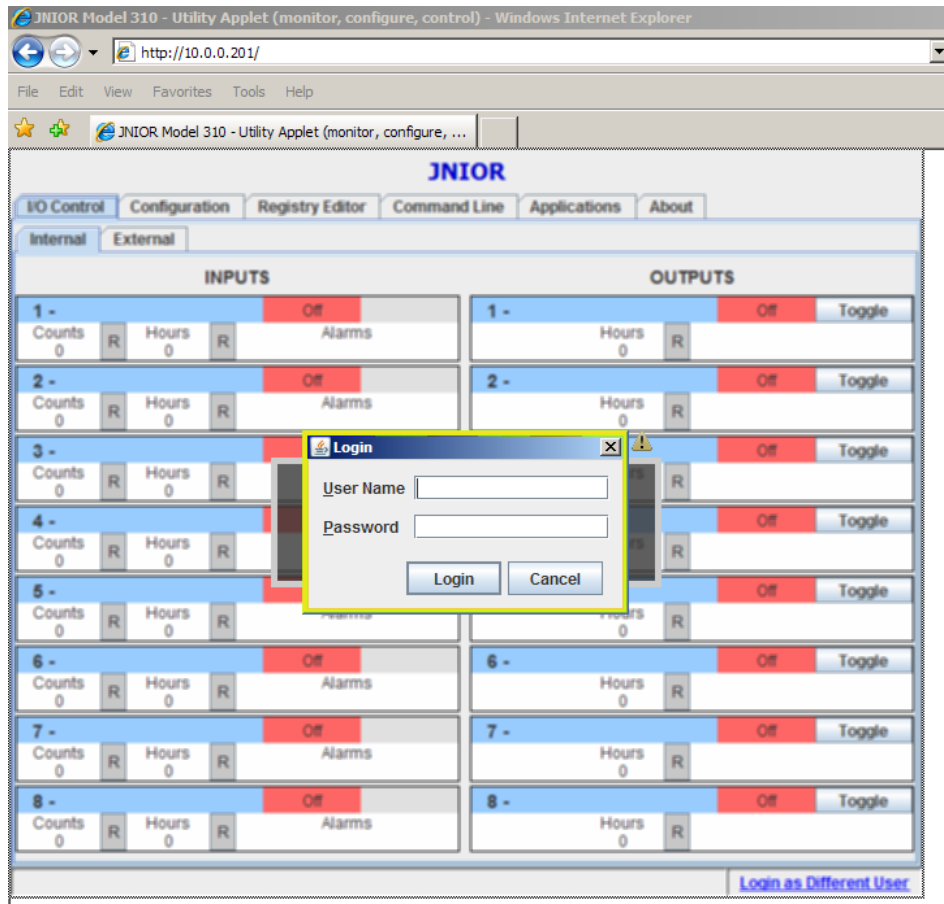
JNIOR Model 310 - Utility Applet (monitor, configure, control) - Windows Internet Explorer

http://10.0.0.201/

File Edit View Favorites Tools Help

JNIOR Model 310 - Utility Applet (monitor, configure, ...

JNIOR

I/O Control | Configuration | Registry Editor | Command Line | Applications | About

Internal | External

INPUTS

1 - Off
Counts 0 R Hours 0 R Alarms

2 - Off
Counts 0 R Hours 0 R Alarms

3 -
Counts 0 R Hours 0 R

4 -
Counts 0 R Hours 0 R

5 -
Counts 0 R Hours 0 R

6 - Off
Counts 0 R Hours 0 R Alarms

7 - Off
Counts 0 R Hours 0 R Alarms

8 - Off
Counts 0 R Hours 0 R Alarms

OUTPUTS

1 - Off Toggle
Hours 0 R

2 - Off Toggle
Hours 0 R

Off Toggle
R

Off Toggle
R

Off Toggle
Hours 0 R

6 - Off Toggle
Hours 0 R

7 - Off Toggle
Hours 0 R

8 - Off Toggle
Hours 0 R

Login
User Name
Password
Login Cancel

Login as Different User